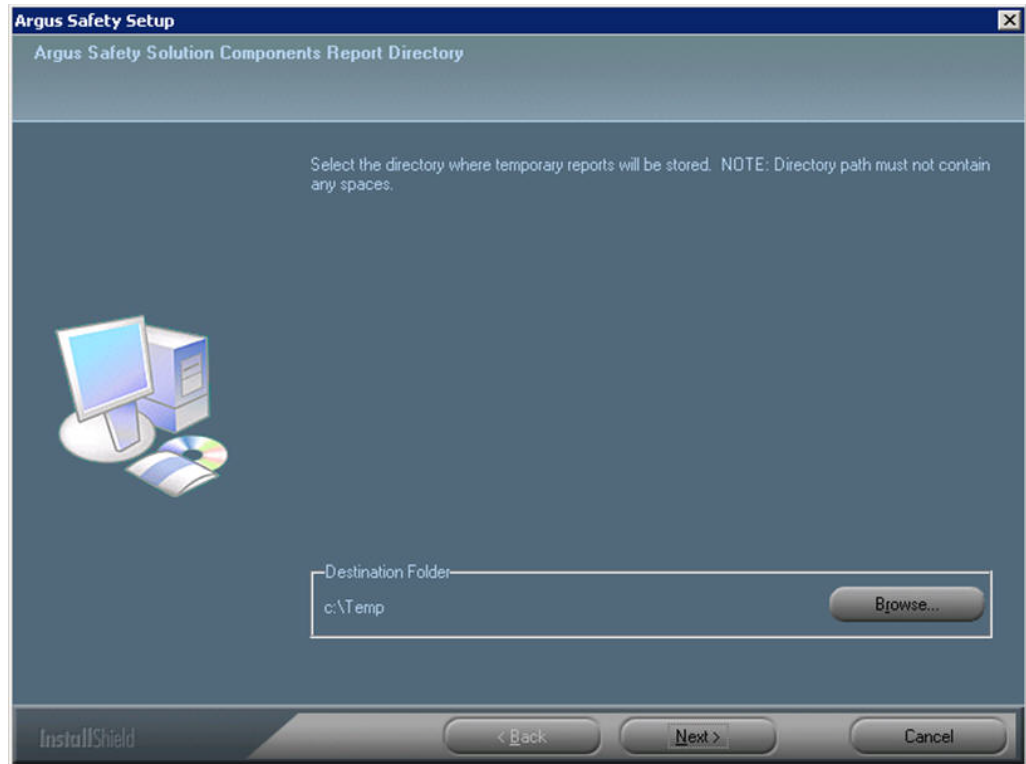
Argus Safety Setup

Argus Safety Solution Components Report Directory

Select the directory where temporary reports will be stored. NOTE: Directory path must not contain any spaces.

Destination Folder

c:\Temp

Browse...

InstallShield

< Back

Next >

Cancel